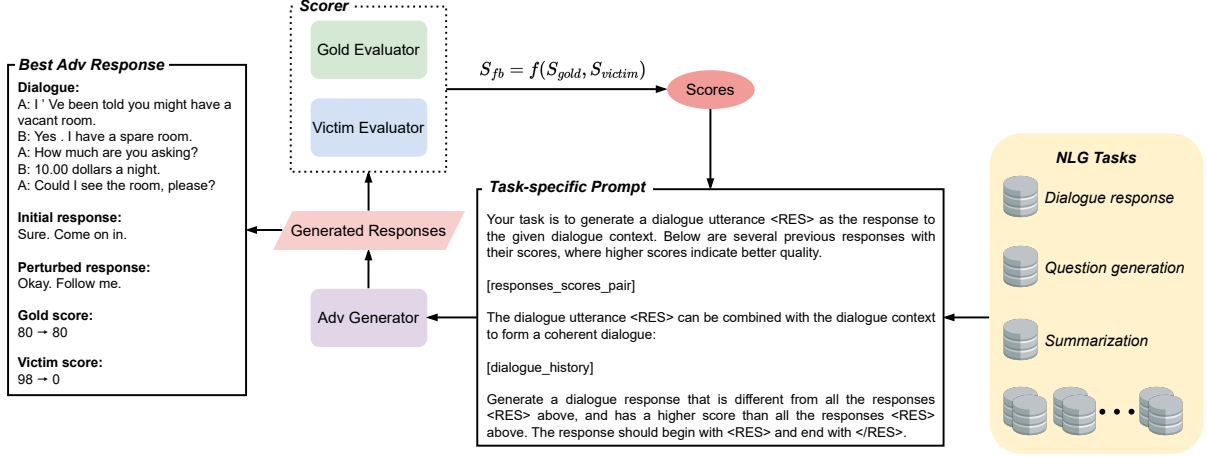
Best Adv Response

Dialogue:
A: I ' Ve been told you might have a vacant room.
B: Yes . I have a spare room.
A: How much are you asking?
B: 10.00 dollars a night.
A: Could I see the room, please?

Initial response:
Sure. Come on in.

Perturbed response:
Okay. Follow me.

Gold score:
80 → 80

Victim score:
98 → 0

Scorer

Gold Evaluator

Victim Evaluator

$S_{fb} = f(S_{gold}, S_{victim})$

Scores

Generated Responses

Adv Generator

Task-specific Prompt

Your task is to generate a dialogue utterance <RES> as the response to the given dialogue context. Below are several previous responses with their scores, where higher scores indicate better quality.

[responses_scores_pair]

The dialogue utterance <RES> can be combined with the dialogue context to form a coherent dialogue:

[dialogue_history]

Generate a dialogue response that is different from all the responses <RES> above, and has a higher score than all the responses <RES> above. The response should begin with <RES> and end with </RES>.

NLG Tasks

Dialogue response

Question generation

Summarization

• • •